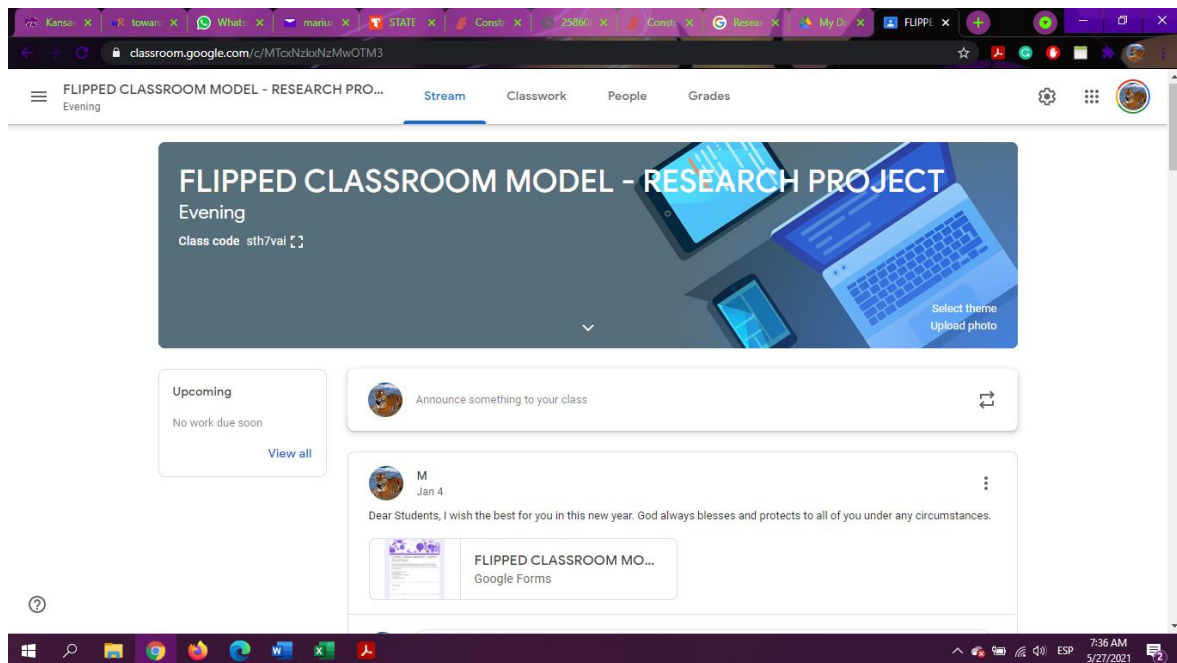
Kansa | towar | Whats | mariu | STATE | Const | 25860 | Const | Resear | My Dr | FLIPPE

classroom.google.com/c/MTcxNzkxNzMwOTM3

FLIPPED CLASSROOM MODEL - RESEARCH PRO...
Evening

Stream Classwork People Grades

FLIPPED CLASSROOM MODEL - RESEARCH PROJECT
Evening
Class code sth7vai

Select theme
Upload photo

Upcoming
No work due soon
View all

Announce something to your class

M
Jan 4

Dear Students, I wish the best for you in this new year. God always blesses and protects to all of you under any circumstances.

FLIPPED CLASSROOM MO...
Google Forms

ESP 7:36 AM 5/27/2021